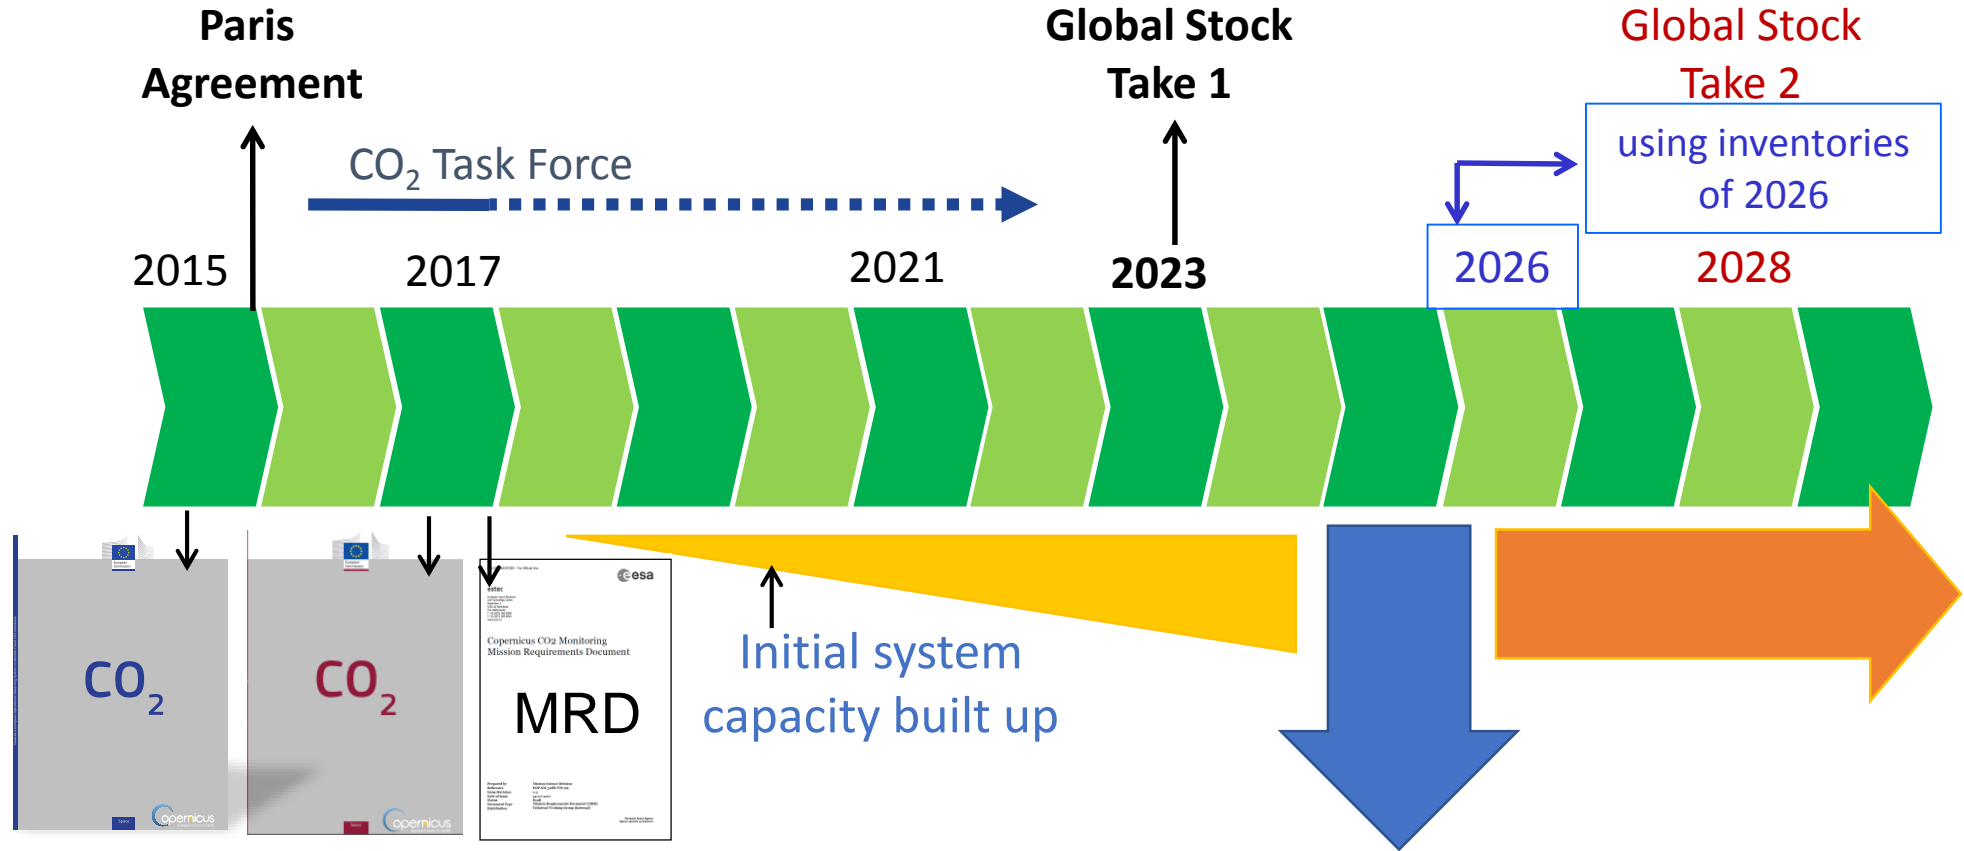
Paris Agreement

$CO_2$ Task Force

Global Stock Take 1

Global Stock Take 2

using inventories of 2026

2015

2017

2021

2023

2026

2028

$CO_2$

opernicus

$CO_2$

opernicus

esa

estec

Copernicus CO2 Monitoring Mission Requirements Document

MRD

Initial system capacity built up